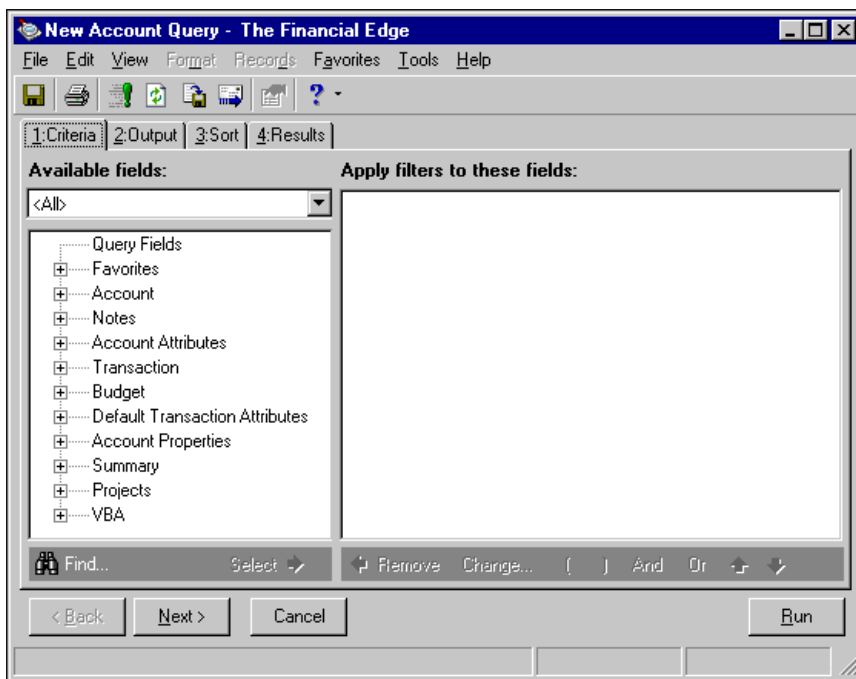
New Account Query - The Financial Edge

File Edit View Format Records Favorites Tools Help

1:Criteria 2:Output 3:Sort 4:Results

Available fields:

<All>

Query Fields
Favorites
Account
Notes
Account Attributes
Transaction
Budget
Default Transaction Attributes
Account Properties
Summary
Projects
VBA

Apply filters to these fields:

Find... Select

Remove Change... ( ) And Or

< Back Next > Cancel Run